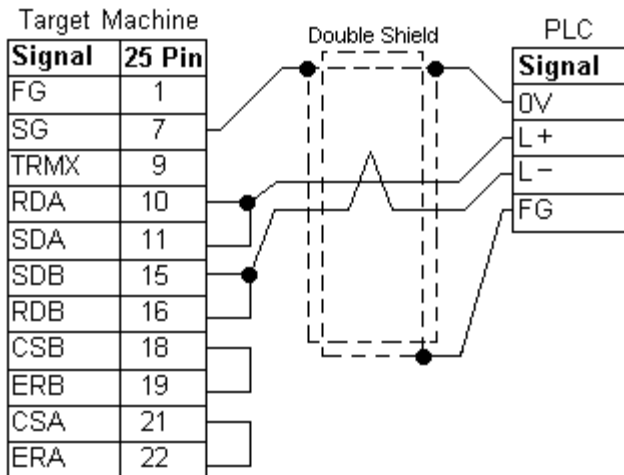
Target Machine

| Signal | 25 Pin |
|---|---|
| FG | 1 |
| SG | 7 |
| TRMX | 9 |
| RDA | 10 |
| SDA | 11 |
| SDB | 15 |
| RDB | 16 |
| CSB | 18 |
| ERB | 19 |
| CSA | 21 |
| ERA | 22 |

Double Shield

PLC

| Signal |
|---|
| 0V |
| L+ |
| L− |
| FG |